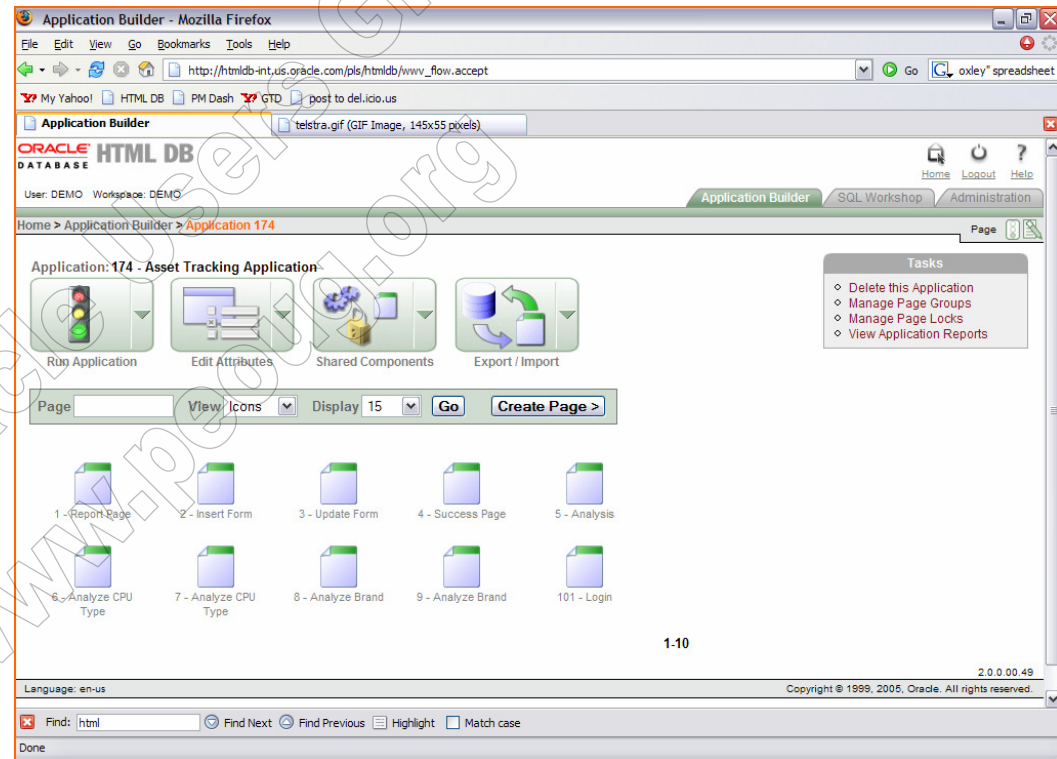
Application Builder - Mozilla Firefox

File Edit View Go Bookmarks Tools Help

http://htmldb-int.us.oracle.com/pls/htmldb/wwv_flow.accept

Go oxley" spreadsheet

My Yahoo! HTML DB PM Dash GTD post to del.icio.us

Application Builder

telstra.gif (GIF Image, 145x55 pixels)

ORACLE DATABASE HTML DB

Home Logout Help

User: DEMO Workspace: DEMO

Application Builder SQL Workshop Administration

Home > Application Builder > Application 174

Page

Application: 174 - Asset Tracking Application

Run Application

Edit Attributes

Shared Components

Export / Import

Tasks

Delete this Application
Manage Page Groups
Manage Page Locks
View Application Reports

Page View Icons Display 15 Go Create Page >

1 - Report Page

2 - Insert Form

3 - Update Form

4 - Success Page

5 - Analysis

6 - Analyze CPU Type

7 - Analyze CPU Type

8 - Analyze Brand

9 - Analyze Brand

101 - Login

1-10

2.0.0.00.49

Language: en-us

Copyright © 1999, 2005, Oracle. All rights reserved.

Find: html Find Next Find Previous Highlight Match case

Done

www.peoug.org